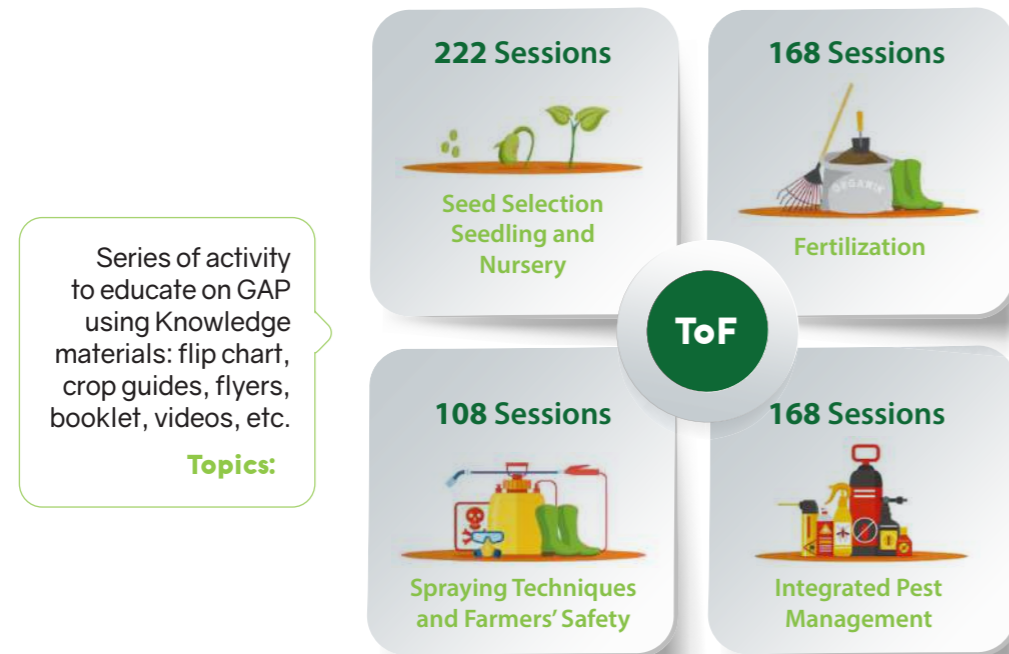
Series of activity to educate on GAP using Knowledge materials: flip chart, crop guides, flyers, booklet, videos, etc.

Topics:

222 Sessions

Seed Selection Seedling and Nursery

168 Sessions

ORGANIC

Fertilization

ToF

108 Sessions

Spraying Techniques and Farmers' Safety

168 Sessions

Integrated Pest Management